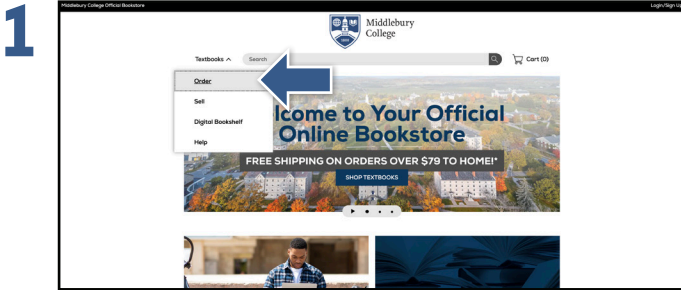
1

Middlebury College Official Bookstore

Login/Sign Up

Middlebury College

Textbooks ^

Search

Cart (0)

Order

Sell

Digital Bookshelf

Help

lcome to Your Official Online Bookstore

FREE SHIPPING ON ORDERS OVER $79 TO HOME!*

SHOP TEXTBOOKS